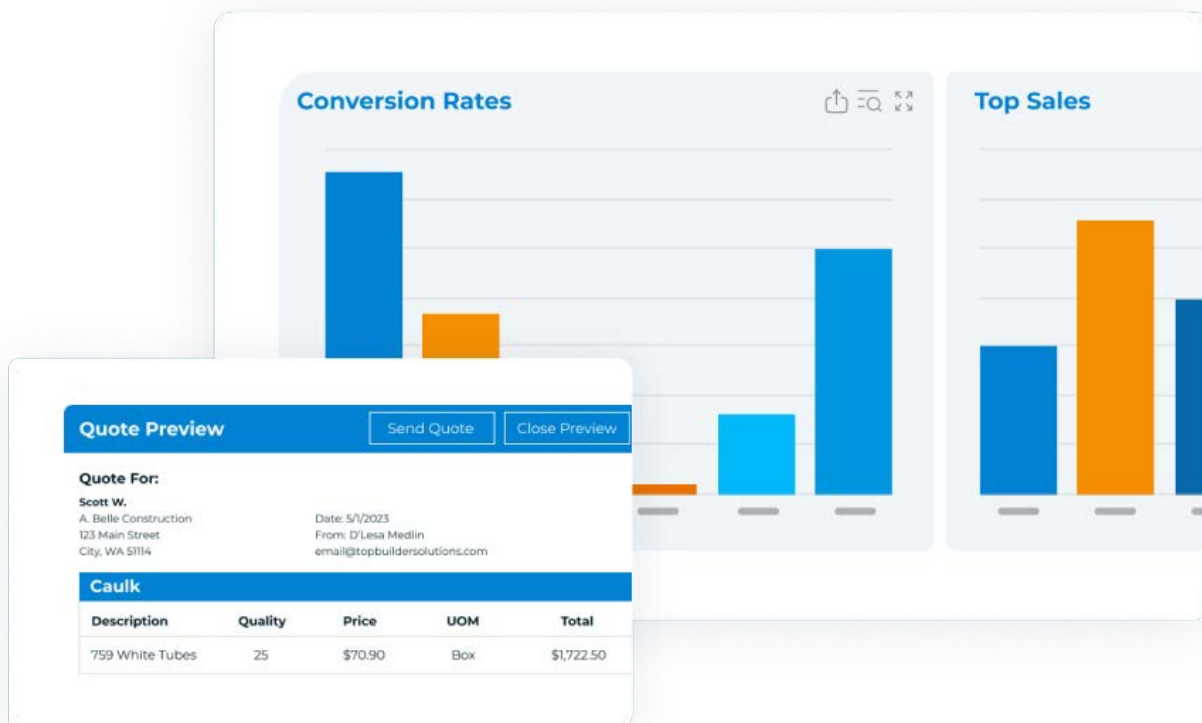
Conversion Rates

Top Sales

Quote Preview

Send Quote

Close Preview

Quote For:

Scott W.
A. Belle Construction
123 Main Street
City, WA 51114

Date: 5/1/2023
From: D'Lesa Medlin
email@topbuildersolutions.com

Caulk

| Description | Quality | Price | UOM | Total |
|---|---|---|---|---|
| 759 White Tubes | 25 | $70.90 | Box | $1,722.50 |